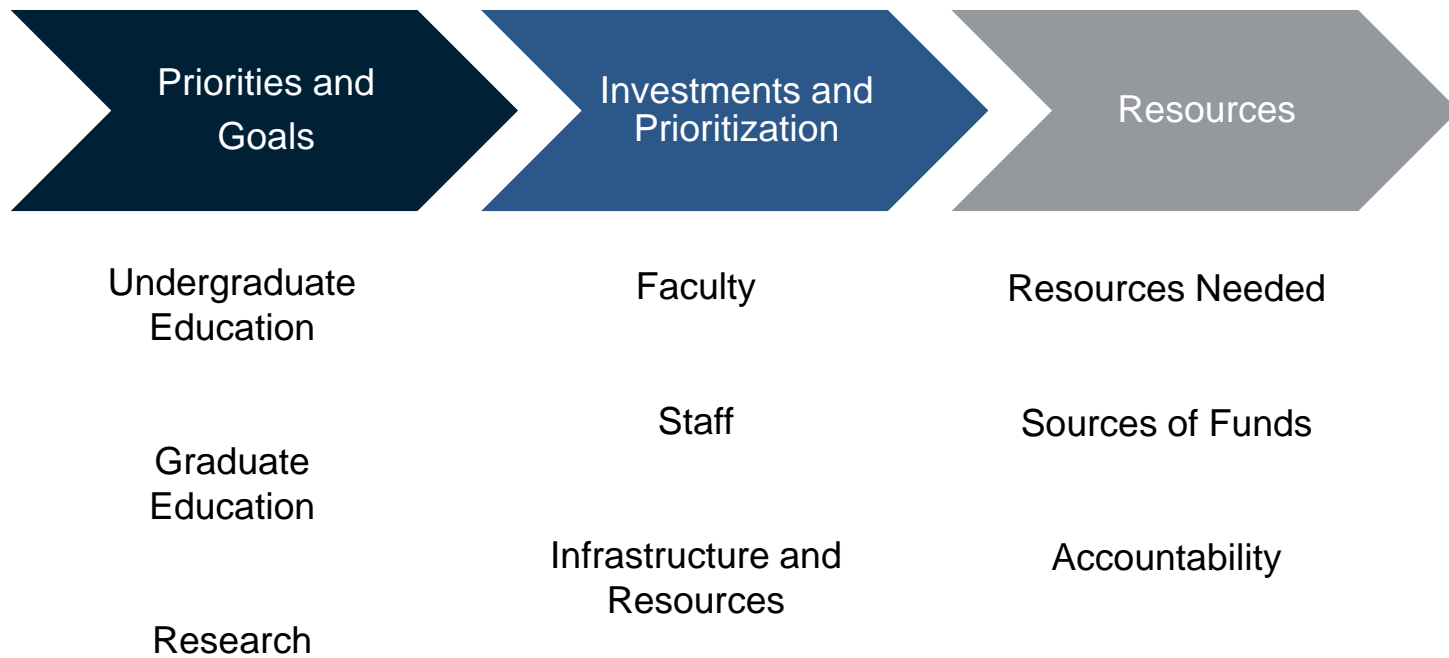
Priorities and Goals

Investments and Prioritization

Resources

Undergraduate Education

Graduate Education

Research

Faculty

Staff

Infrastructure and Resources

Resources Needed

Sources of Funds

Accountability